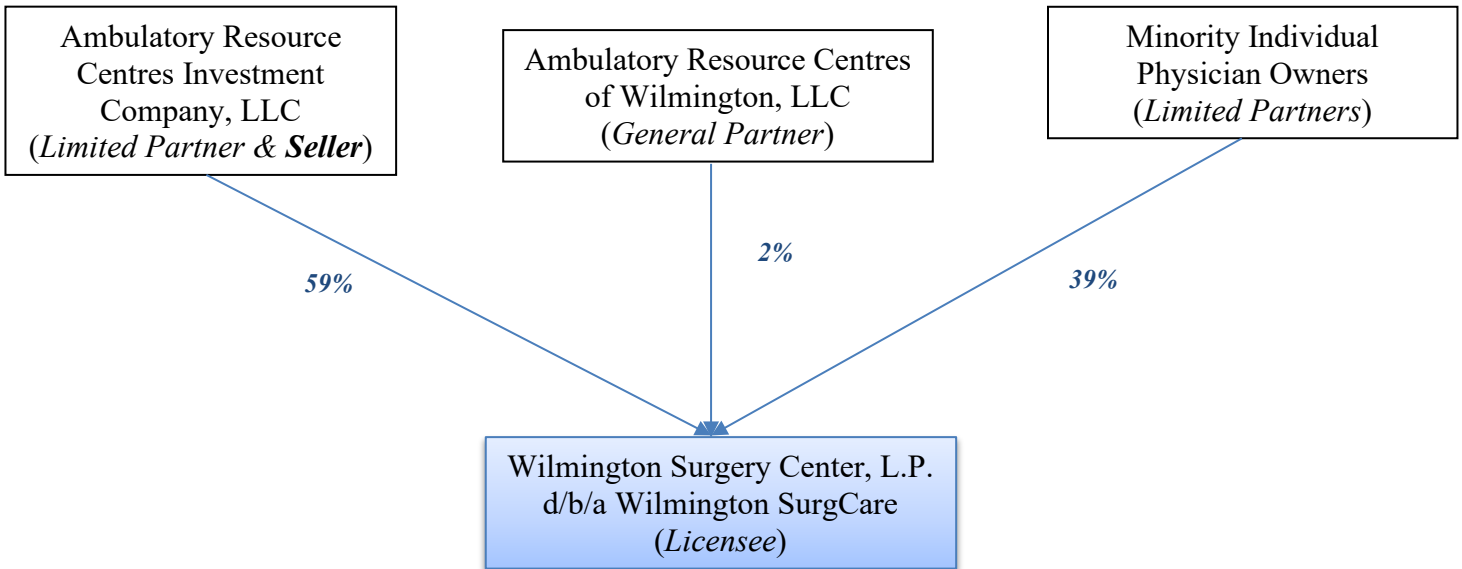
Ambulatory Resource Centres Investment Company, LLC (Limited Partner & Seller)

Ambulatory Resource Centres of Wilmington, LLC (General Partner)

Minority Individual Physician Owners (Limited Partners)

59%

2%

39%

Wilmington Surgery Center, L.P. d/b/a Wilmington SurgCare (Licensee)